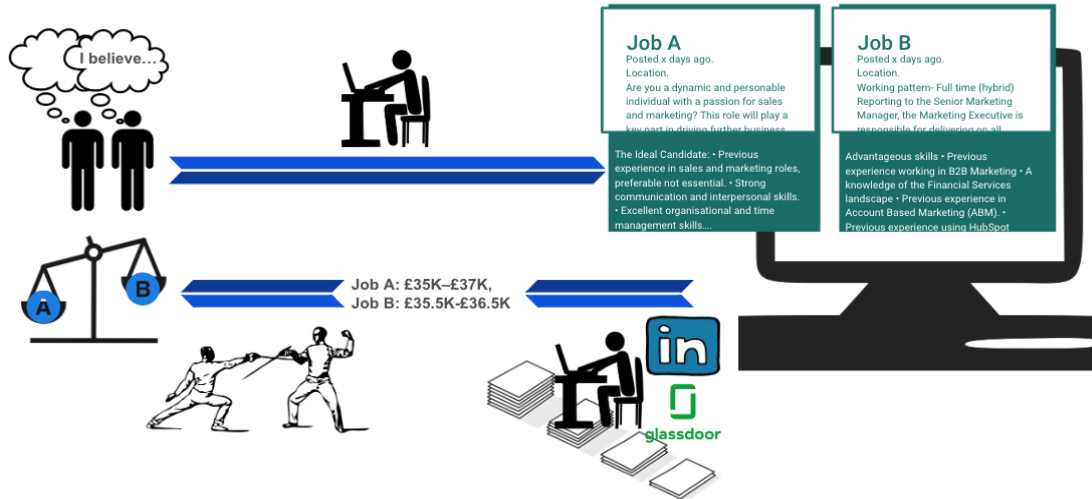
I believe...

Job A
Posted x days ago.
Location.
Are you a dynamic and personable individual with a passion for sales and marketing? This role will play a key part in driving further business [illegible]

The Ideal Candidate: • Previous experience in sales and marketing roles, preferable not essential. • Strong communication and interpersonal skills. • Excellent organisational and time management skills....

Job B
Posted x days ago.
Location.
Working pattern- Full time (hybrid) Reporting to the Senior Marketing Manager, the Marketing Executive is responsible for delivering on all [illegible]

Advantageous skills • Previous experience working in B2B Marketing • A knowledge of the Financial Services landscape • Previous experience in Account Based Marketing (ABM). • Previous experience using HubSpot

A B

Job A: £35K–£37K,
Job B: £35.5K-£36.5K

in

glassdoor